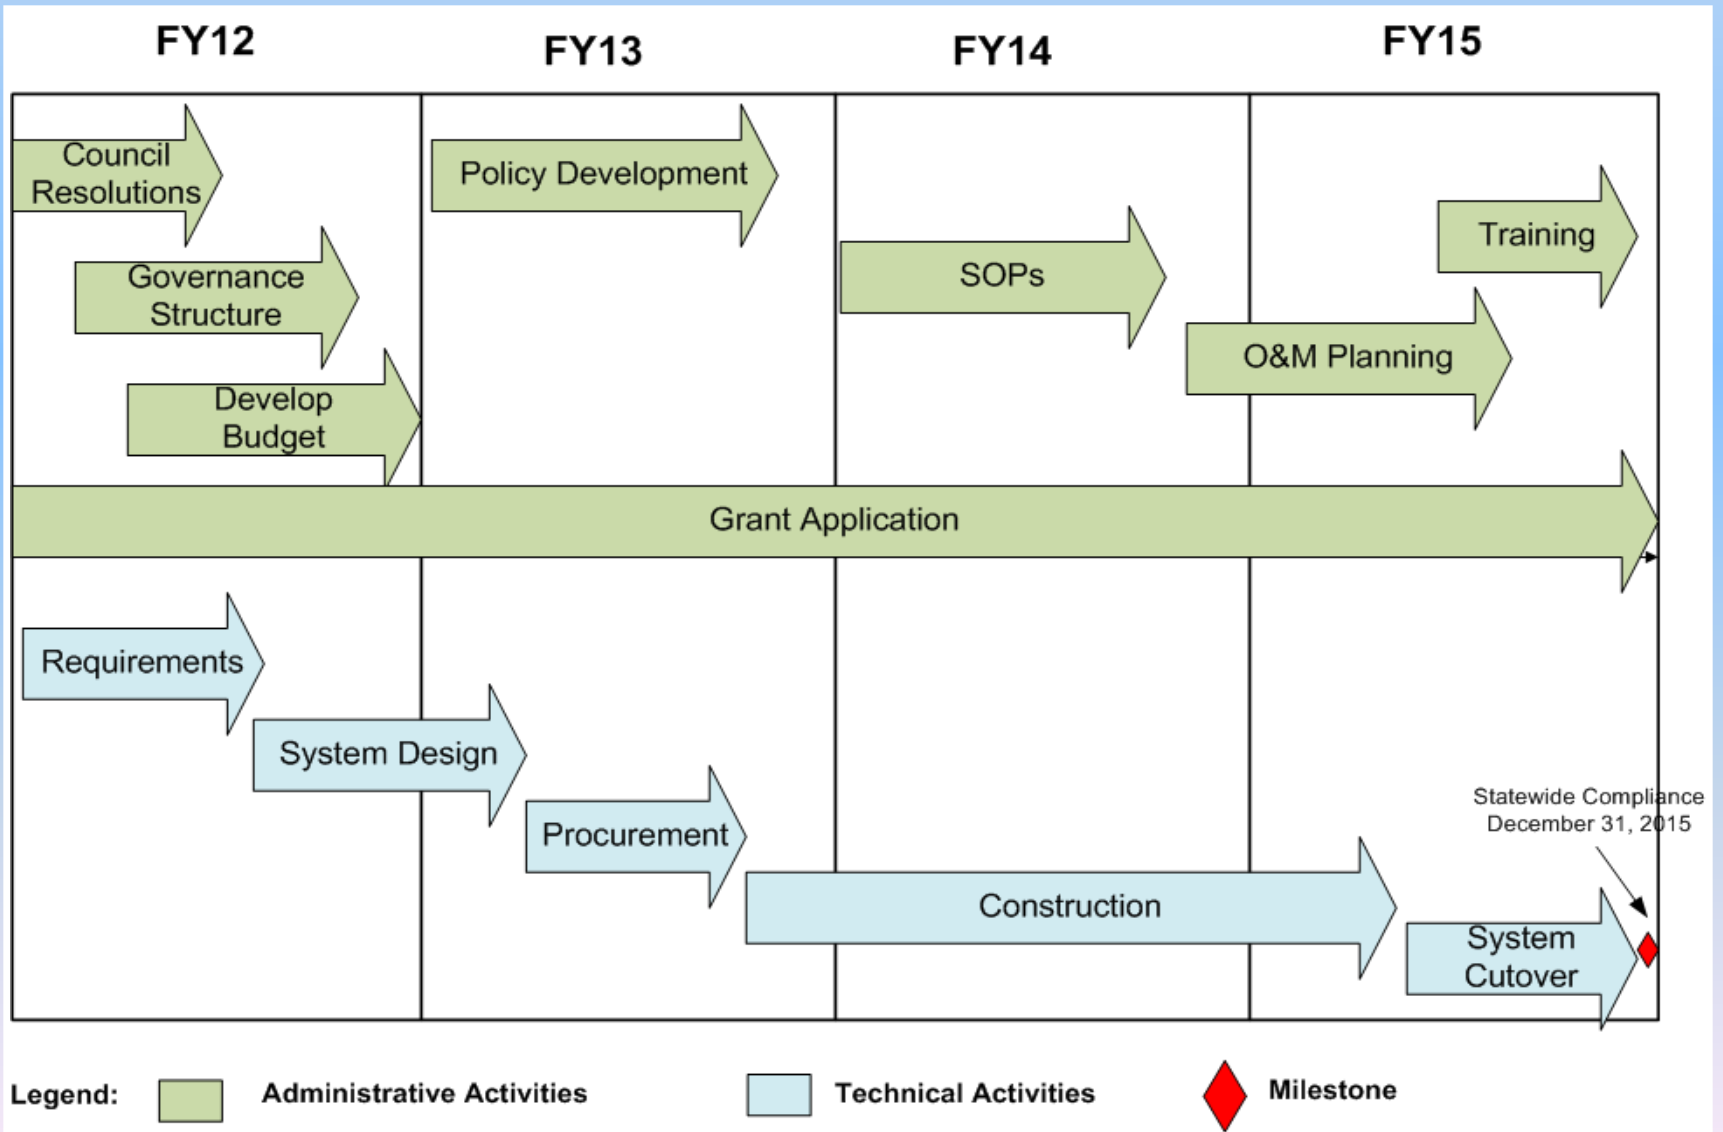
FY12 FY13 FY14 FY15

Council Resolutions

Policy Development

Governance Structure

SOPs

Training

O&M Planning

Develop Budget

Grant Application

Requirements

System Design

Procurement

Construction

Statewide Compliance December 31, 2015

System Cutover

Legend: Administrative Activities Technical Activities Milestone